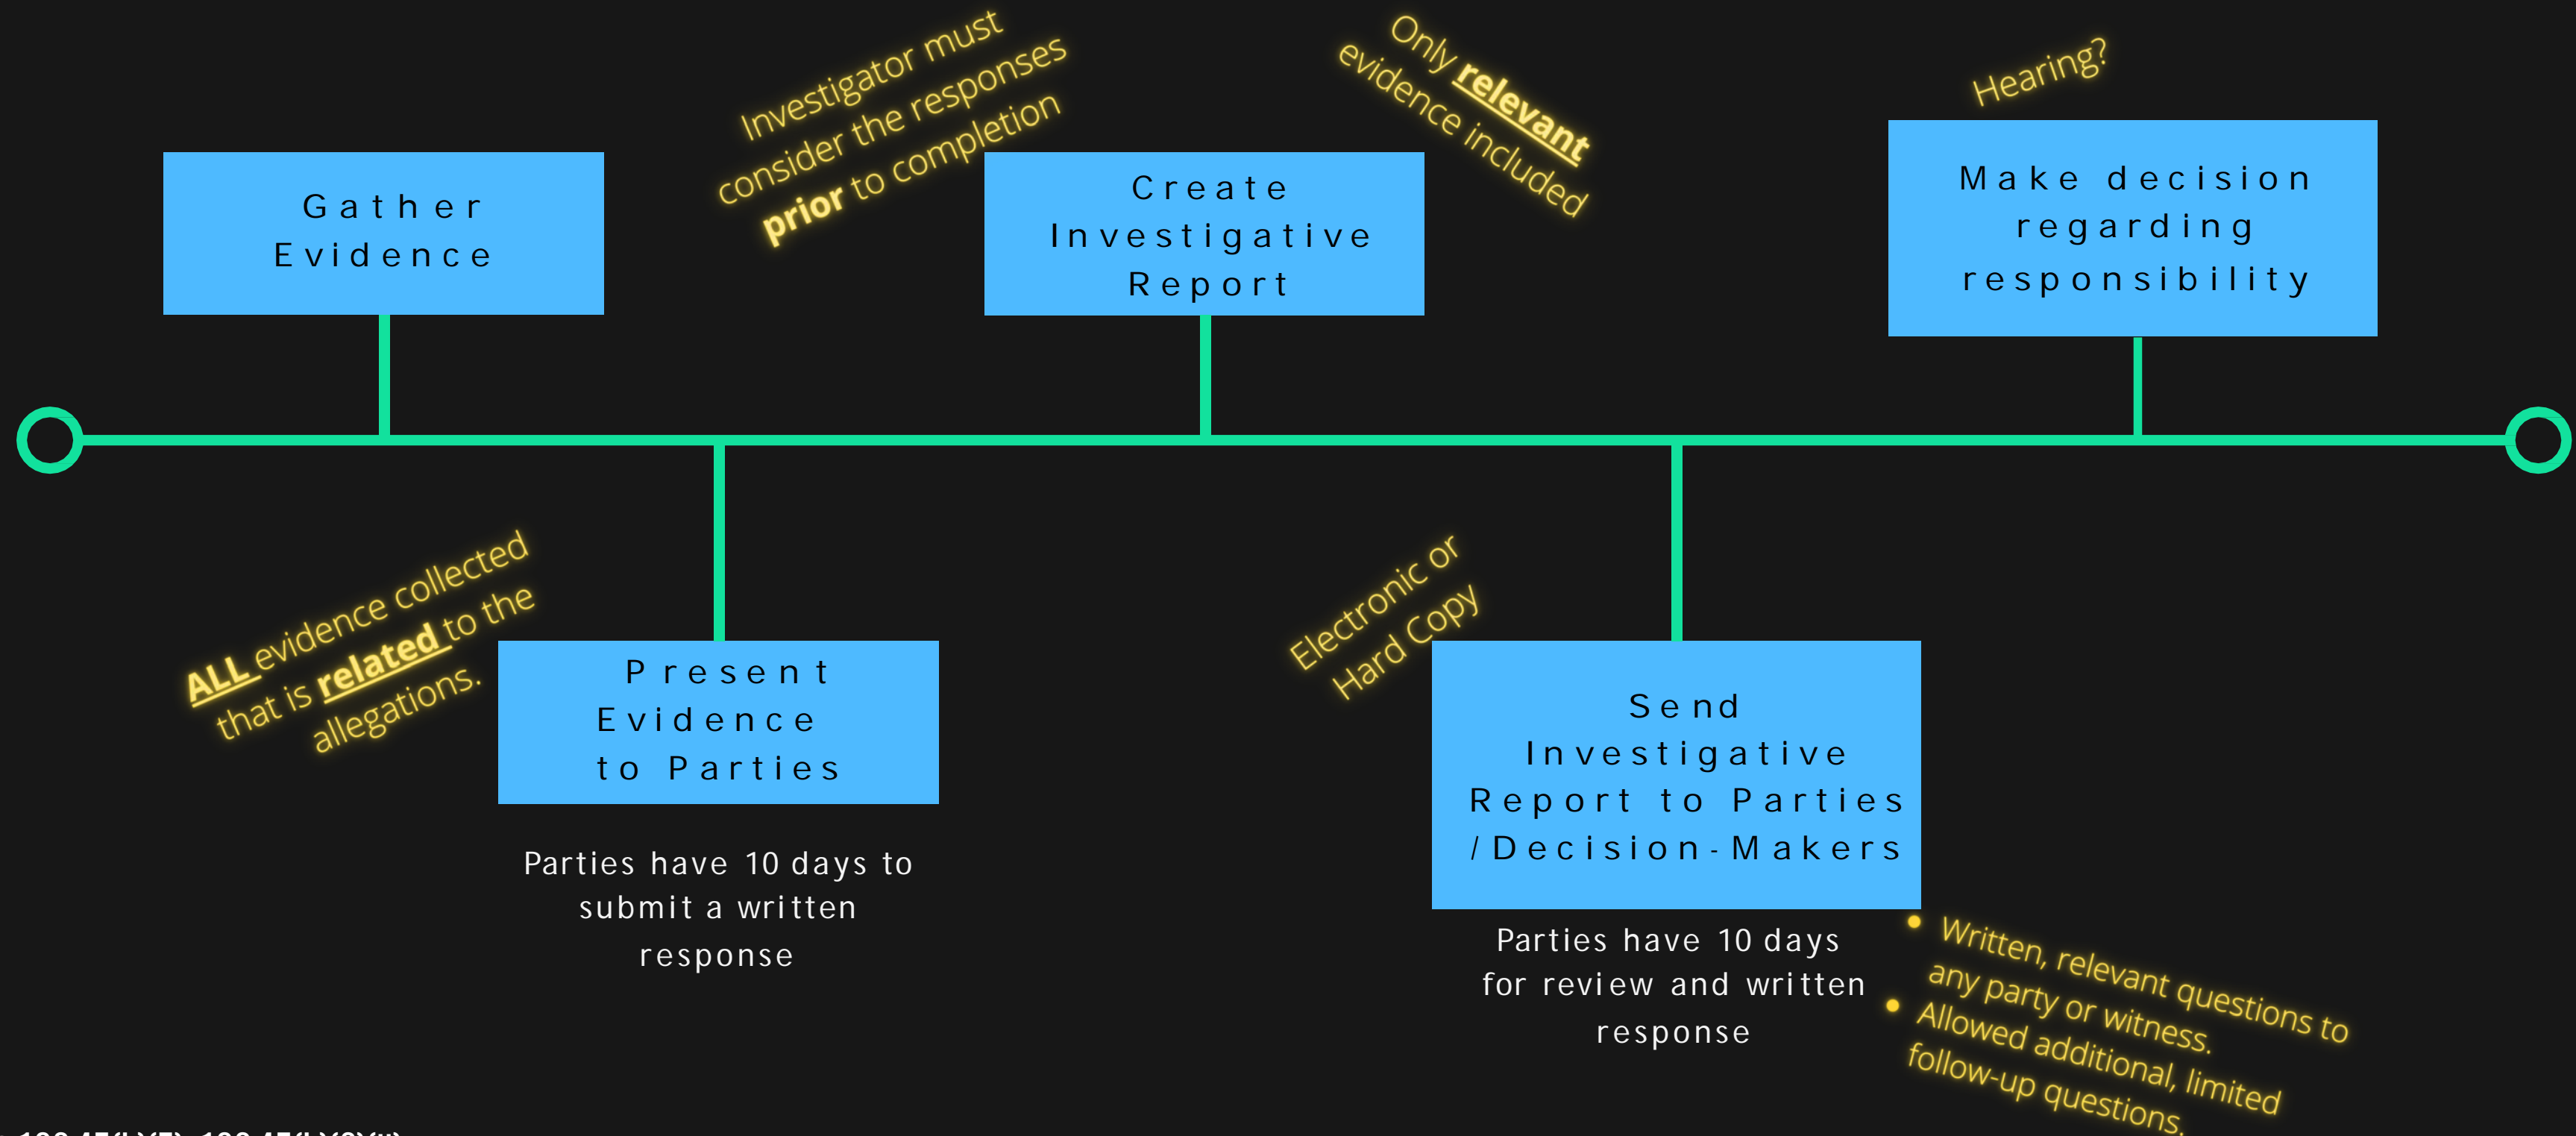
Gather Evidence

Investigator must consider the responses **prior** to completion

Create Investigative Report

Only **relevant** evidence included

Hearing?

Make decision regarding responsibility

**ALL** evidence collected that is **related** to the allegations.

Present Evidence to Parties

Parties have 10 days to submit a written response

Electronic or Hard Copy

Send Investigative Report to Parties / Decision-Makers

Parties have 10 days for review and written response

- Written, relevant questions to any party or witness.
- Allowed additional, limited follow-up questions.

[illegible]